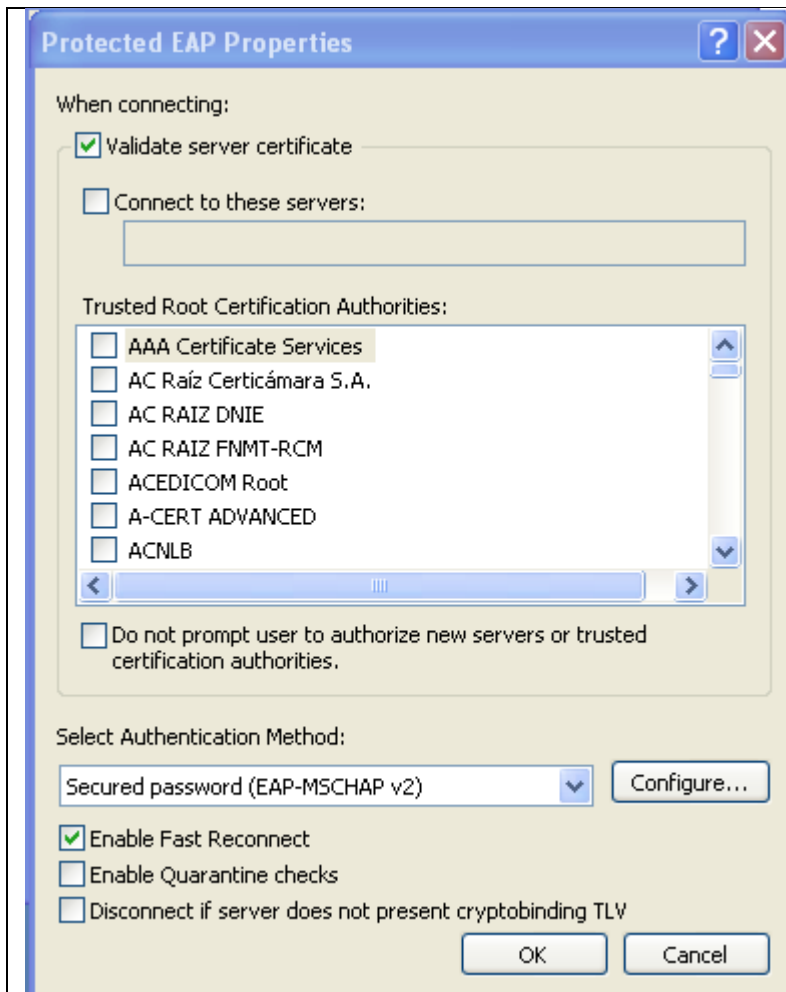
Protected EAP Properties

When connecting:

Validate server certificate

Connect to these servers:

Trusted Root Certification Authorities:

AAA Certificate Services
AC Raíz Certicámara S.A.
AC RAIZ DNIE
AC RAIZ FNMT-RCM
ACEDICOM Root
A-CERT ADVANCED
ACNLB

Do not prompt user to authorize new servers or trusted certification authorities.

Select Authentication Method:

Secured password (EAP-MSCHAP v2)

Configure...

Enable Fast Reconnect
Enable Quarantine checks
Disconnect if server does not present cryptobinding TLV

OK

Cancel